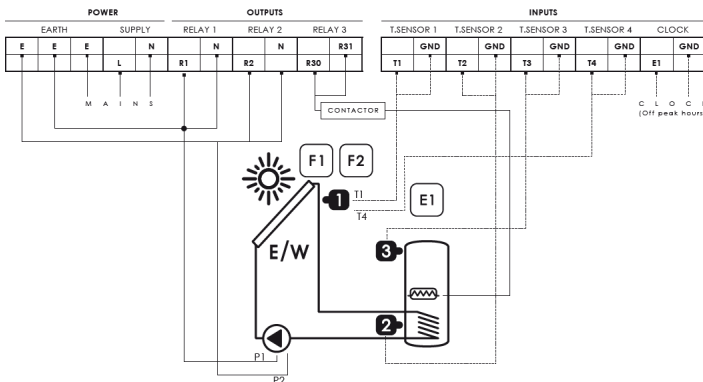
POWER

| EARTH | | | SUPPLY | |
|---|---|---|---|---|
| E | E | E | | N |
| | | | L | |

OUTPUTS

| RELAY 1 | | RELAY 2 | | RELAY 3 | |
|---|---|---|---|---|---|
| | N | | N | | R31 |
| R1 | | R2 | | R30 | |

INPUTS

| T.SENSOR 1 | | T.SENSOR 2 | | T.SENSOR 3 | | T.SENSOR 4 | | CLOCK | |
|---|---|---|---|---|---|---|---|---|---|
| | GND | | GND | | GND | | GND | | GND |
| T1 | | T2 | | T3 | | T4 | | E1 | |

M A I N S

CONTACTOR

C L O C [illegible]
(Off peak hours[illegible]

F1 F2

1

T1

T4

E1

E/W

3

2

P1

P2